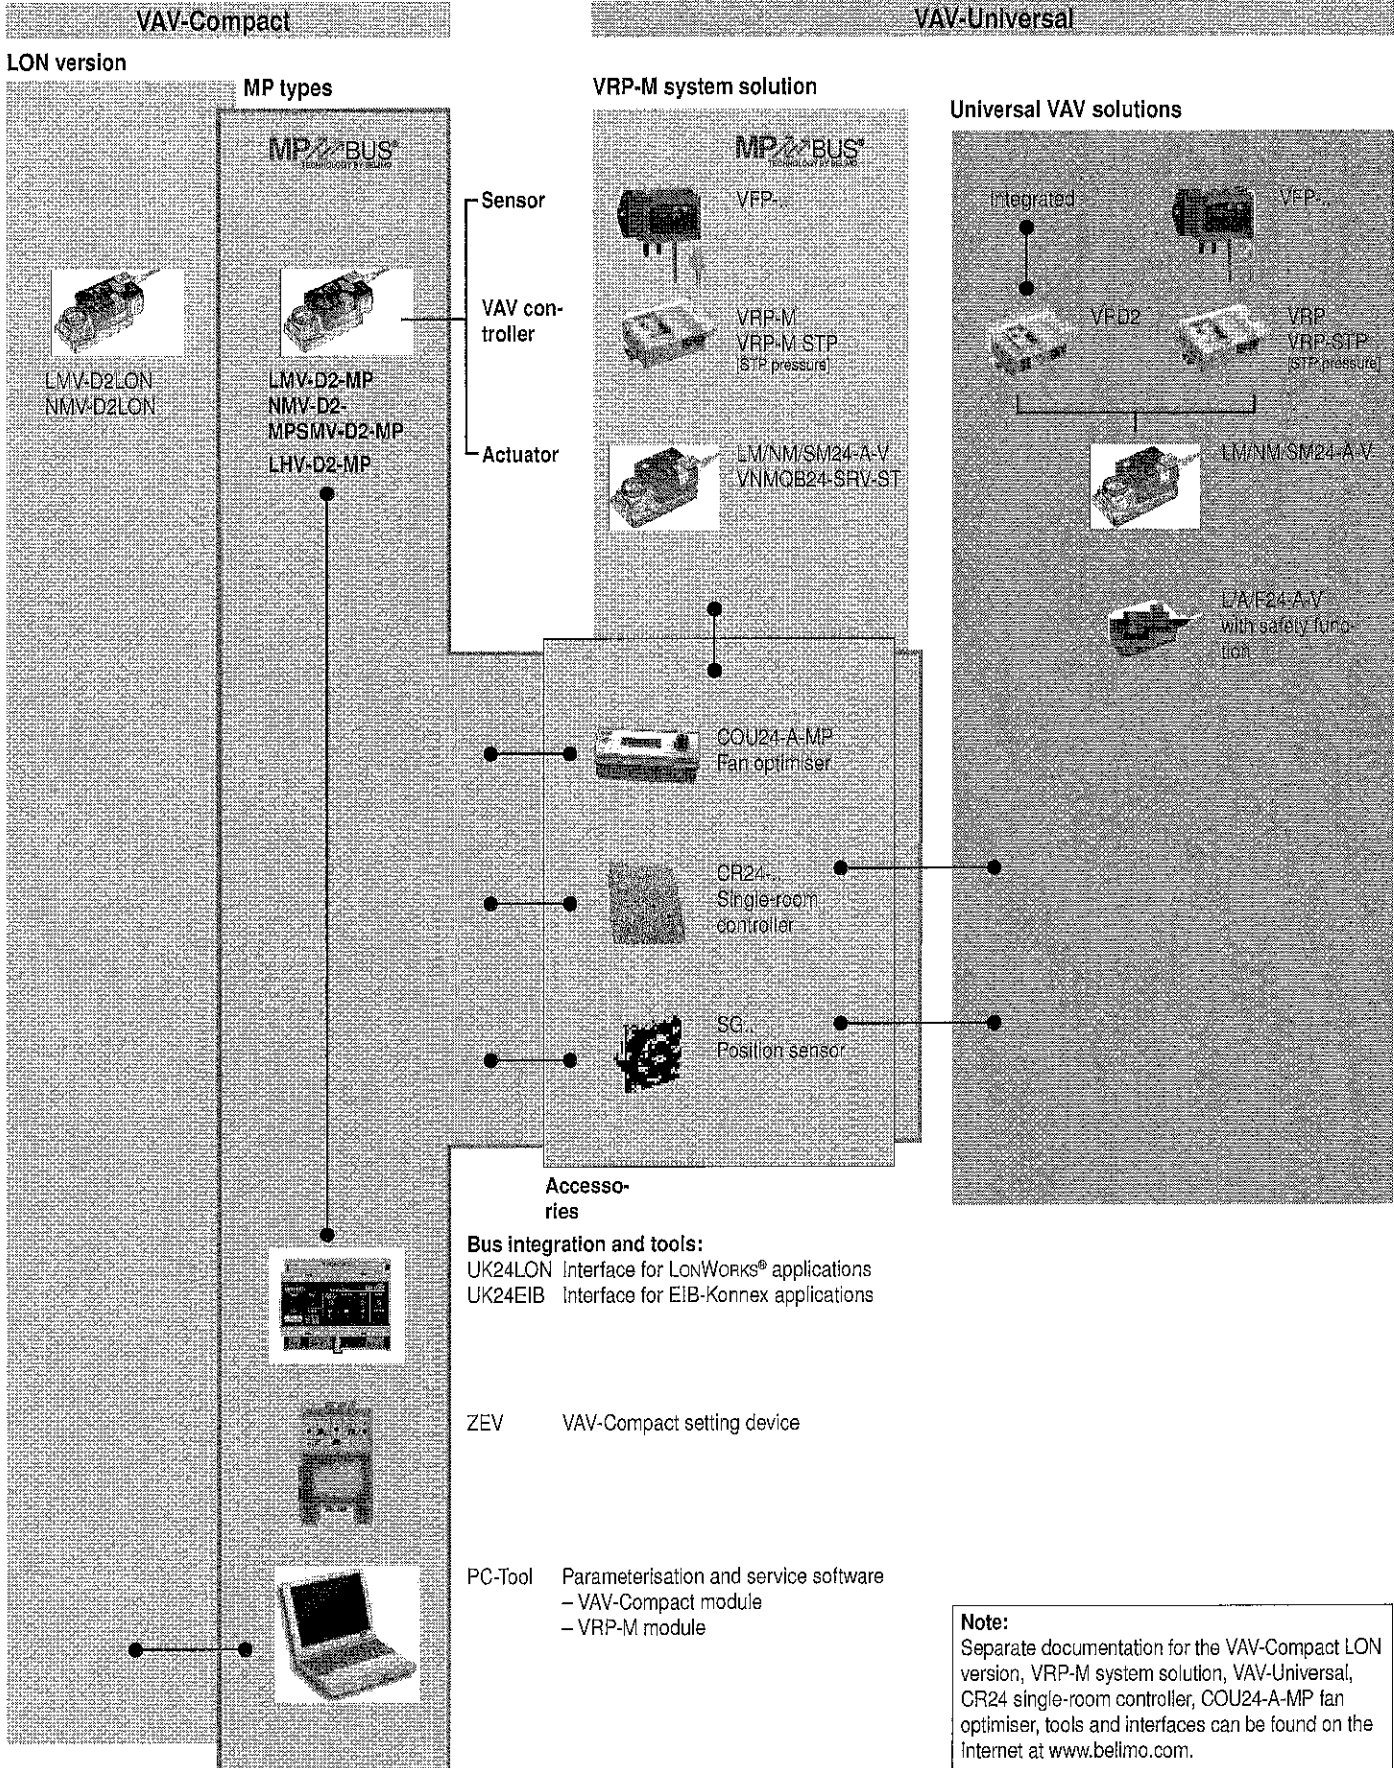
VAV-Compact

VAV-Universal

LON version

MP types

VRP-M system solution

Universal VAV solutions

MP BUS

MP BUS

Sensor

VAV controller

Actuator

LMV-D2LON
NMV-D2LON

LMV-D2-MP
NMV-D2-MPSMV-D2-MP
LHV-D2-MP

VFP-..

VRP-M
VRP-M STP
(STP pressure)

LM/NM/SM24-A-V
VNMQB24-SRV-ST

Integrated

VFP-..

VFD2

VRP
VRP-STP
(STP pressure)

LM/NM/SM24-A-V

L/A/F24-A-V
with safety function

COU24-A-MP
Fan optimiser

CR24-..
Single-room controller

SG..
Position sensor

Accessories

Bus integration and tools:
UK24LON Interface for LONWORKS® applications
UK24EIB Interface for EIB-Konnex applications

ZEV VAV-Compact setting device

PC-Tool Parameterisation and service software
– VAV-Compact module
– VRP-M module

Note:
Separate documentation for the VAV-Compact LON version, VRP-M system solution, VAV-Universal, CR24 single-room controller, COU24-A-MP fan optimiser, tools and interfaces can be found on the Internet at www.belimo.com.